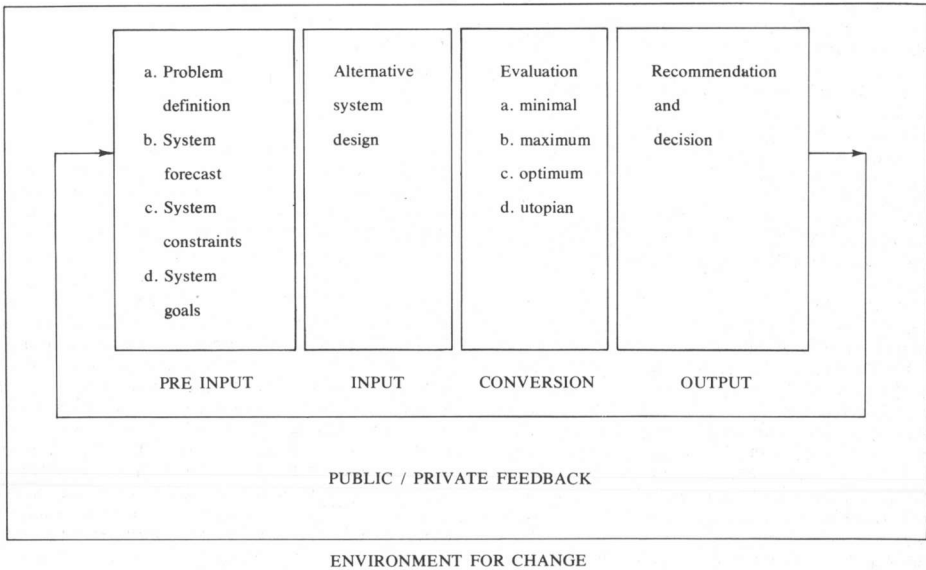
a. Problem definition
b. System forecast
c. System constraints
d. System goals

Alternative system design

Evaluation
a. minimal
b. maximum
c. optimum
d. utopian

Recommendation and decision

PRE INPUT

INPUT

CONVERSION

OUTPUT

PUBLIC / PRIVATE FEEDBACK

ENVIRONMENT FOR CHANGE